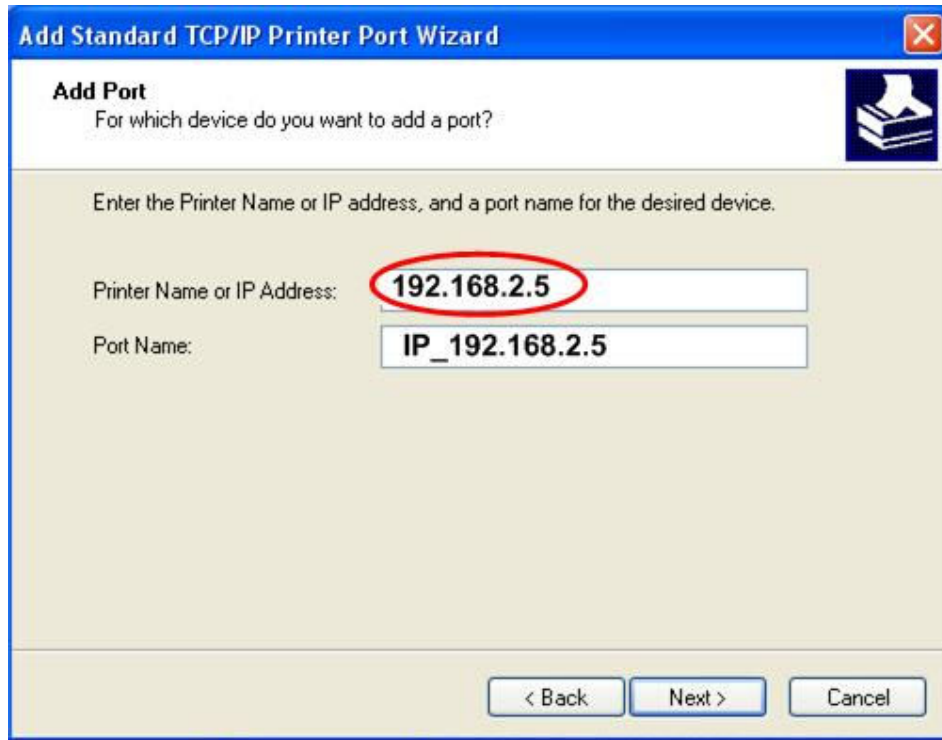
Add Standard TCP/IP Printer Port Wizard

Add Port
For which device do you want to add a port?

Enter the Printer Name or IP address, and a port name for the desired device.

Printer Name or IP Address: 192.168.2.5

Port Name: IP_192.168.2.5

< Back Next > Cancel